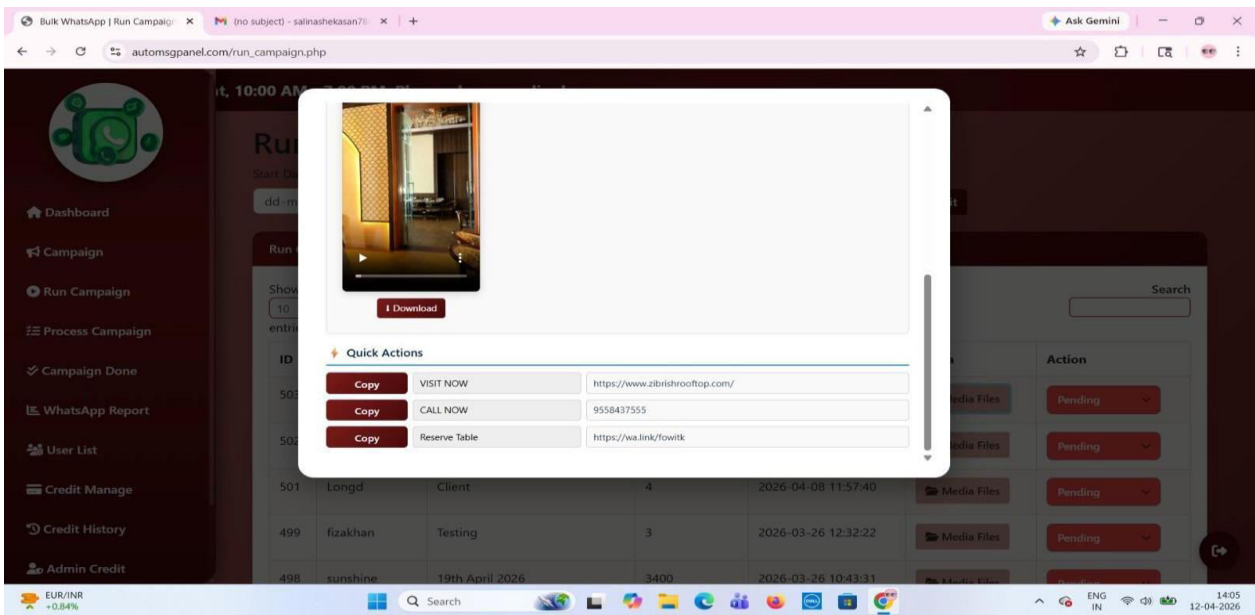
Bulk WhatsApp | Run Campaign ×
(no subject) - salinashekasan78 ×
+
Ask Gemini
automsgpanel.com/run_campaign.php

t, 10:00 AM

Dashboard
Campaign
Run Campaign
Process Campaign
Campaign Done
WhatsApp Report
User List
Credit Manage
Credit History
Admin Credit

Ru
Start Da
dd-m
Run
Show
10
entri
ID
503
502
501 Longd Client 4 2026-04-08 11:57:40 Media Files Pending
499 fizakhan Testing 3 2026-03-26 12:32:22 Media Files Pending
498 sunshine 19th April 2026 3400 2026-03-26 10:43:31
Search
Action
Media Files Pending
Media Files Pending

Download

Quick Actions

| Copy | VISIT NOW | https://www.zibrishrooftop.com/ |
|---|---|---|
| Copy | CALL NOW | 9558437555 |
| Copy | Reserve Table | https://wa.link/fowitk |

EUR/INR +0.84%
Search
ENG IN
14:05
12-04-2026